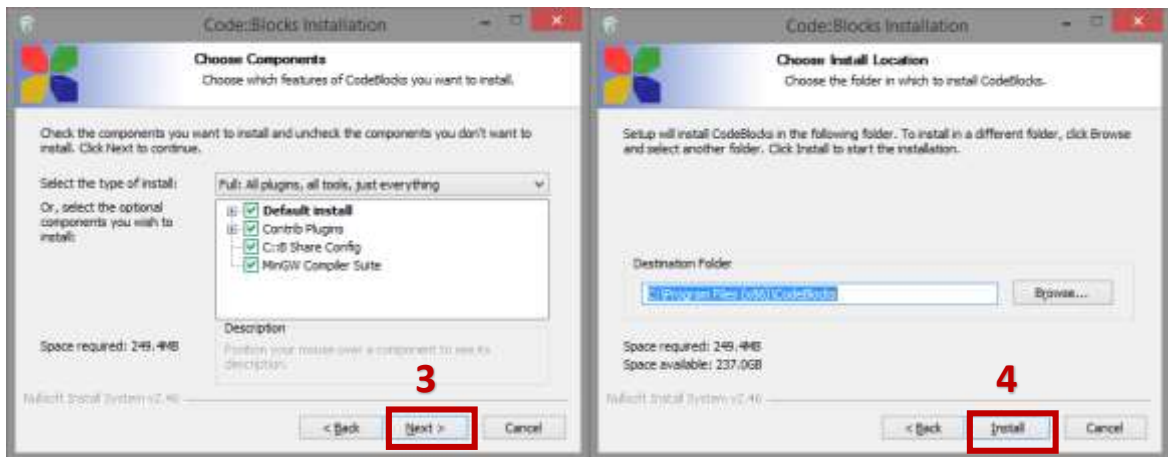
Code::Blocks Installation

Choose Components
Choose which features of CodeBlocks you want to install.

Check the components you want to install and uncheck the components you don't want to install. Click Next to continue.

Select the type of install: Full: All plugins, all tools, just everything

Or, select the optional components you wish to install:

Default install
Contrib Plugins
C::B Share Config
MinGW Compiler Suite

Description
Position your mouse over a component to see its description.

Space required: 249.4MB

Nullsoft Install System v2.46

3

< Back
Next >
Cancel

Code::Blocks Installation

Choose Install Location
Choose the folder in which to install CodeBlocks.

Setup will install CodeBlocks in the following folder. To install in a different folder, click Browse and select another folder. Click Install to start the installation.

Destination Folder
C:\Program Files (x86)\CodeBlocks
Browse...

Space required: 249.4MB
Space available: 237.0GB

Nullsoft Install System v2.46

4

< Back
Install
Cancel